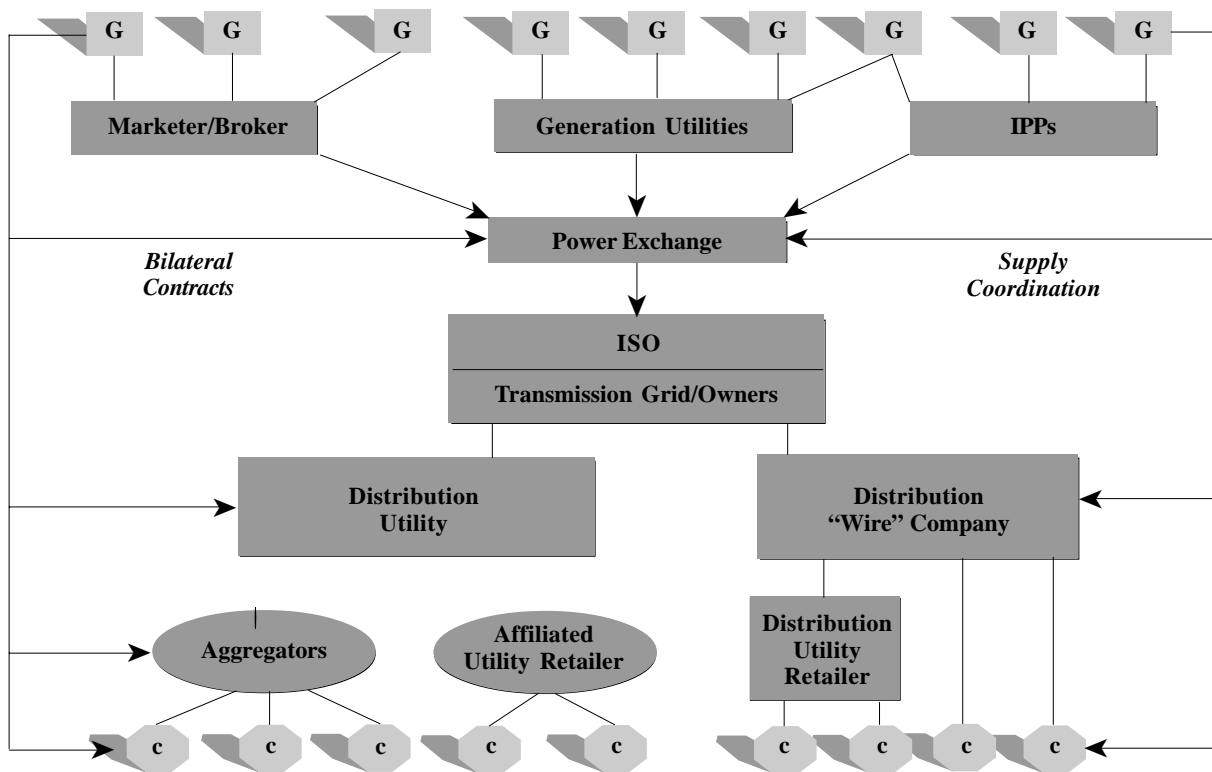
G G G G G G G G G

Marketer/Broker

Generation Utilities

IPPs

Power Exchange

Bilateral Contracts

Supply Coordination

ISO

Transmission Grid/Owners

Distribution Utility

Distribution "Wire" Company

Aggregators

Affiliated Utility Retailer

Distribution Utility Retailer

c c c c c c c c c